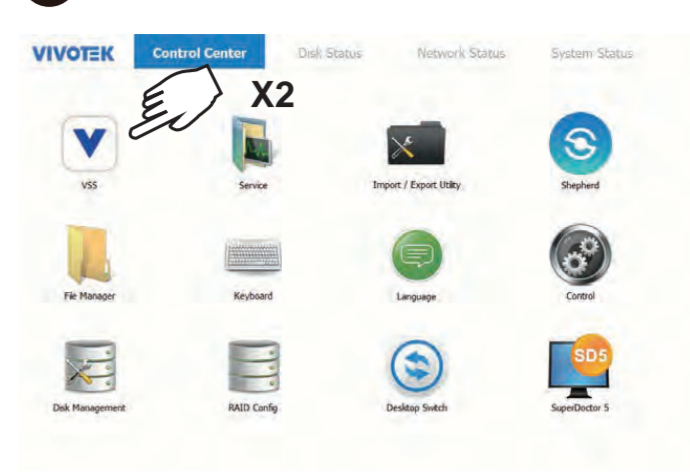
VIVOTEK Control Center Disk Status Network Status System Status

X2

VSS

Service

Import / Export Utility

Shepherd

File Manager

Keyboard

Language

Control

Disk Management

RAID Config

Desktop Switch

SD5

SuperDoctor 5